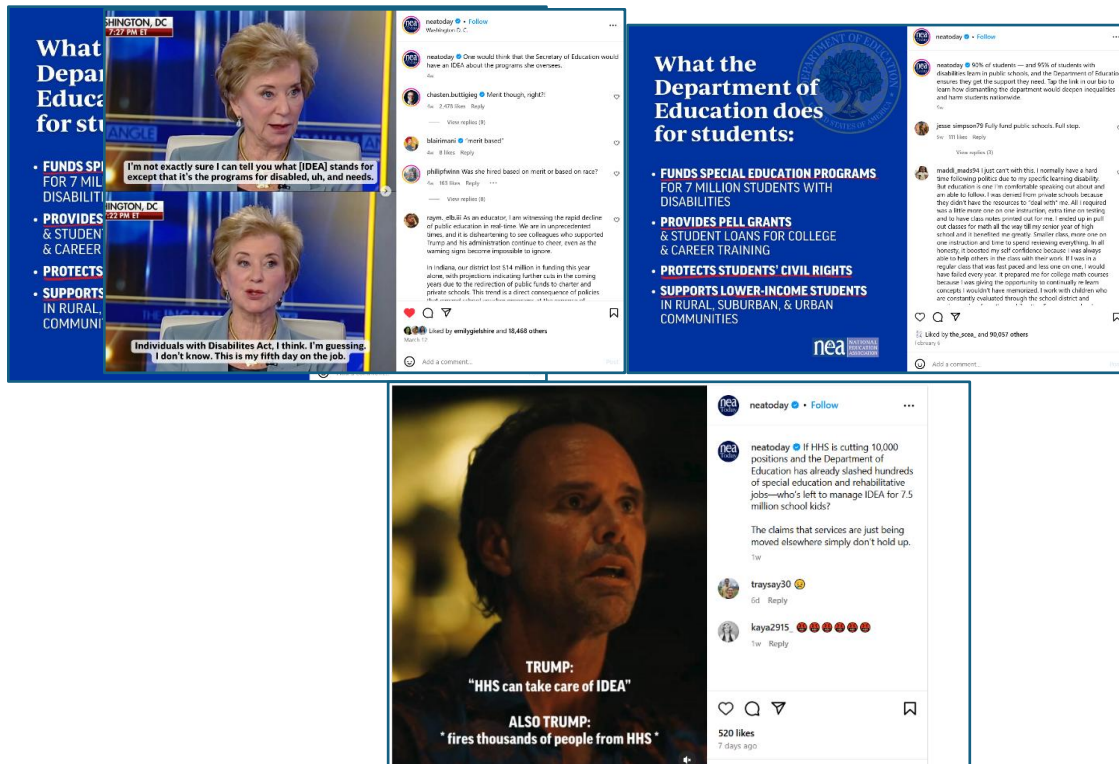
What
Depar
Educa
for stu

• FUNDS SP
FOR 7 MILL
DISABILITI
• PROVIDES
& STUDENT
& CAREER
• PROTECTS
• SUPPORTS
IN RURAL,
COMMUNI

SHINGTON, DC
7:27 PM ET

I'm not exactly sure I can tell you what [IDEA] stands for except that it's the programs for disabled, uh, and needs.

SHINGTON, DC
7:22 PM ET

Individuals with Disabilites Act, I think. I'm guessing. I don't know. This is my fifth day on the job.

neatoday • Follow
Washington D.C.

neatoday One would think that the Secretary of Education would have an IDEA about the programs she oversees.
4w

chasten.buttigieg Merit though, right?
4w 2,476 likes Reply

View replies (8)

blairimani "merit based"
4w 8 likes Reply

phillipfwinn Was she hired based on merit or based on race?
4w 165 likes Reply

View replies (8)

raym_elbiii As an educator, I am witnessing the rapid decline of public education in real-time. We are in unprecedented times, and it is disheartening to see colleagues who supported Trump and his administration continue to cheer, even as the warning signs become impossible to ignore.

In Indiana, our district lost $14 million in funding this year alone, with projections indicating further cuts in the coming years due to the redirection of public funds to charter and private schools. This trend is a direct consequence of policies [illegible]

Liked by emilygielshire and 18,468 others
March 13

Add a comment...

What the Department of Education does for students:

• FUNDS SPECIAL EDUCATION PROGRAMS FOR 7 MILLION STUDENTS WITH DISABILITIES
• PROVIDES PELL GRANTS & STUDENT LOANS FOR COLLEGE & CAREER TRAINING
• PROTECTS STUDENTS' CIVIL RIGHTS
• SUPPORTS LOWER-INCOME STUDENTS IN RURAL, SUBURBAN, & URBAN COMMUNITIES

nea NATIONAL EDUCATION ASSOCIATION

neatoday • Follow

neatoday 90% of students — and 95% of students with disabilities learn in public schools, and the Department of Education ensures they get the support they need. Tap the link in our bio to learn how dismantling the department would deepen inequalities and harm students nationwide.
5w

jesse simpson79 Fully fund public schools. Full stop.
5w 111 likes Reply

View replies (3)

maddi_mads94 I just can't with this. I normally have a hard time following politics due to my specific learning disability. But education is one I'm comfortable speaking out about and am able to follow. I was denied from private schools because they didn't have the resources to "deal with" me. All I required was a little more one on one instruction, extra time on testing and to have class notes printed out for me. I ended up in pull out classes for math all the way till my senior year of high school and it benefited me greatly. Smaller class, more one on one instruction and time to spend reviewing everything. In all honesty, it boosted my self confidence because I was always able to help others in the class with their work. If I was in a regular class that was fast paced and less one on one, I would have failed every year. It prepared me for college math courses because I was giving the opportunity to continually re-learn concepts I wouldn't have memorized. I work with children who are constantly evaluated through the school district and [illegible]

Liked by the_ccsa_ and 90,057 others
February 6

Add a comment...

TRUMP:
"HHS can take care of IDEA"

ALSO TRUMP:
* fires thousands of people from HHS *

neatoday • Follow

neatoday If HHS is cutting 10,000 positions and the Department of Education has already slashed hundreds of special education and rehabilitative jobs—who's left to manage IDEA for 7.5 million school kids?

The claims that services are just being moved elsewhere simply don't hold up.
1w

traysay30 😳
6d Reply

kaya2915_ 😡😡😡😡😡
1w Reply

520 likes
7 days ago